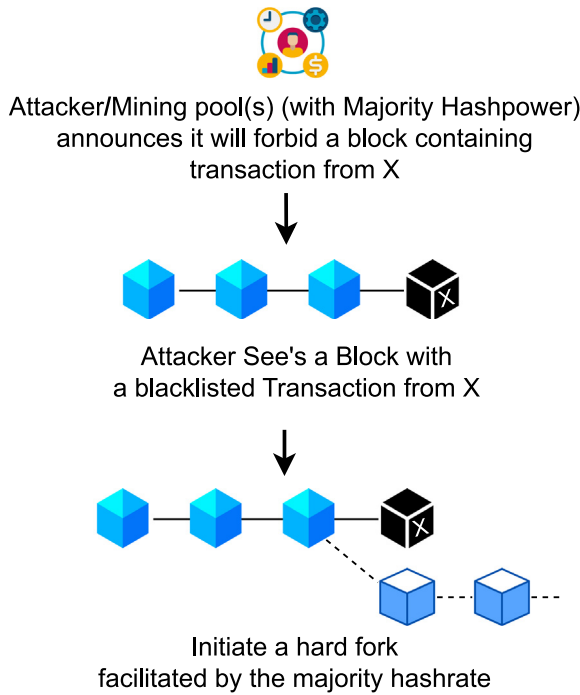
Attacker/Mining pool(s) (with Majority Hashpower) announces it will forbid a block containing transaction from X

X

Attacker See's a Block with a blacklisted Transaction from X

X

Initiate a hard fork facilitated by the majority hashrate